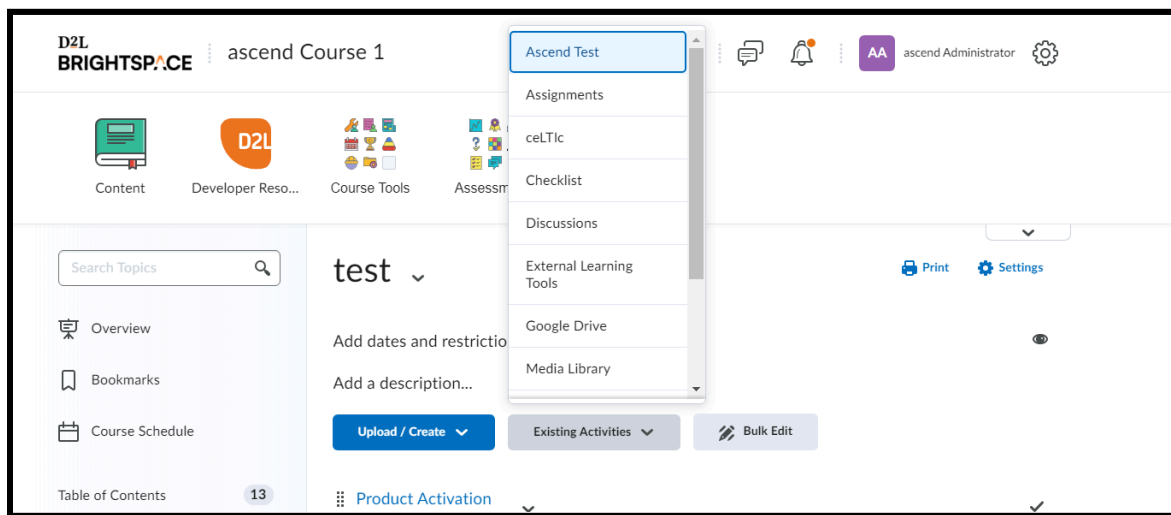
D2L BRIGHTSPACE ascend Course 1

AA ascend Administrator

Content Developer Reso... Course Tools Assessm

Ascend Test
Assignments
ceLTIc
Checklist
Discussions
External Learning Tools
Google Drive
Media Library

Search Topics

Overview

Bookmarks

Course Schedule

Table of Contents 13

test

Print Settings

Add dates and restrictio

Add a description...

Upload / Create

Existing Activities

Bulk Edit

Product Activation